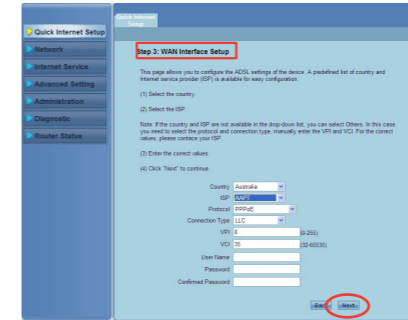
Quick Internet Setup
Network
Internet Service
Advanced Setting
Administration
Diagnostic
Router Status

Quick Internet Setup

Step 3: WAN Interface Setup

This page allows you to configure the ADSL settings of the device. A predefined list of country and Internet service provider (ISP) is available for easy configuration.

(1) Select the country.

(2) Select the ISP.

Note: If the country and ISP are not available in the drop-down list, you can select Others. In this case, you need to select the protocol and connection type, manually enter the VPI and VCI. For the correct values, please contact your ISP.

(3) Enter the correct values.

(4) Click "Next" to continue.

Country Australia
ISP iiNET
Protocol PPPoE
Connection Type LLC
VPI 8 (0-255)
VCI 35 (32-65535)
User Name
Password
Confirmed Password

Back Next